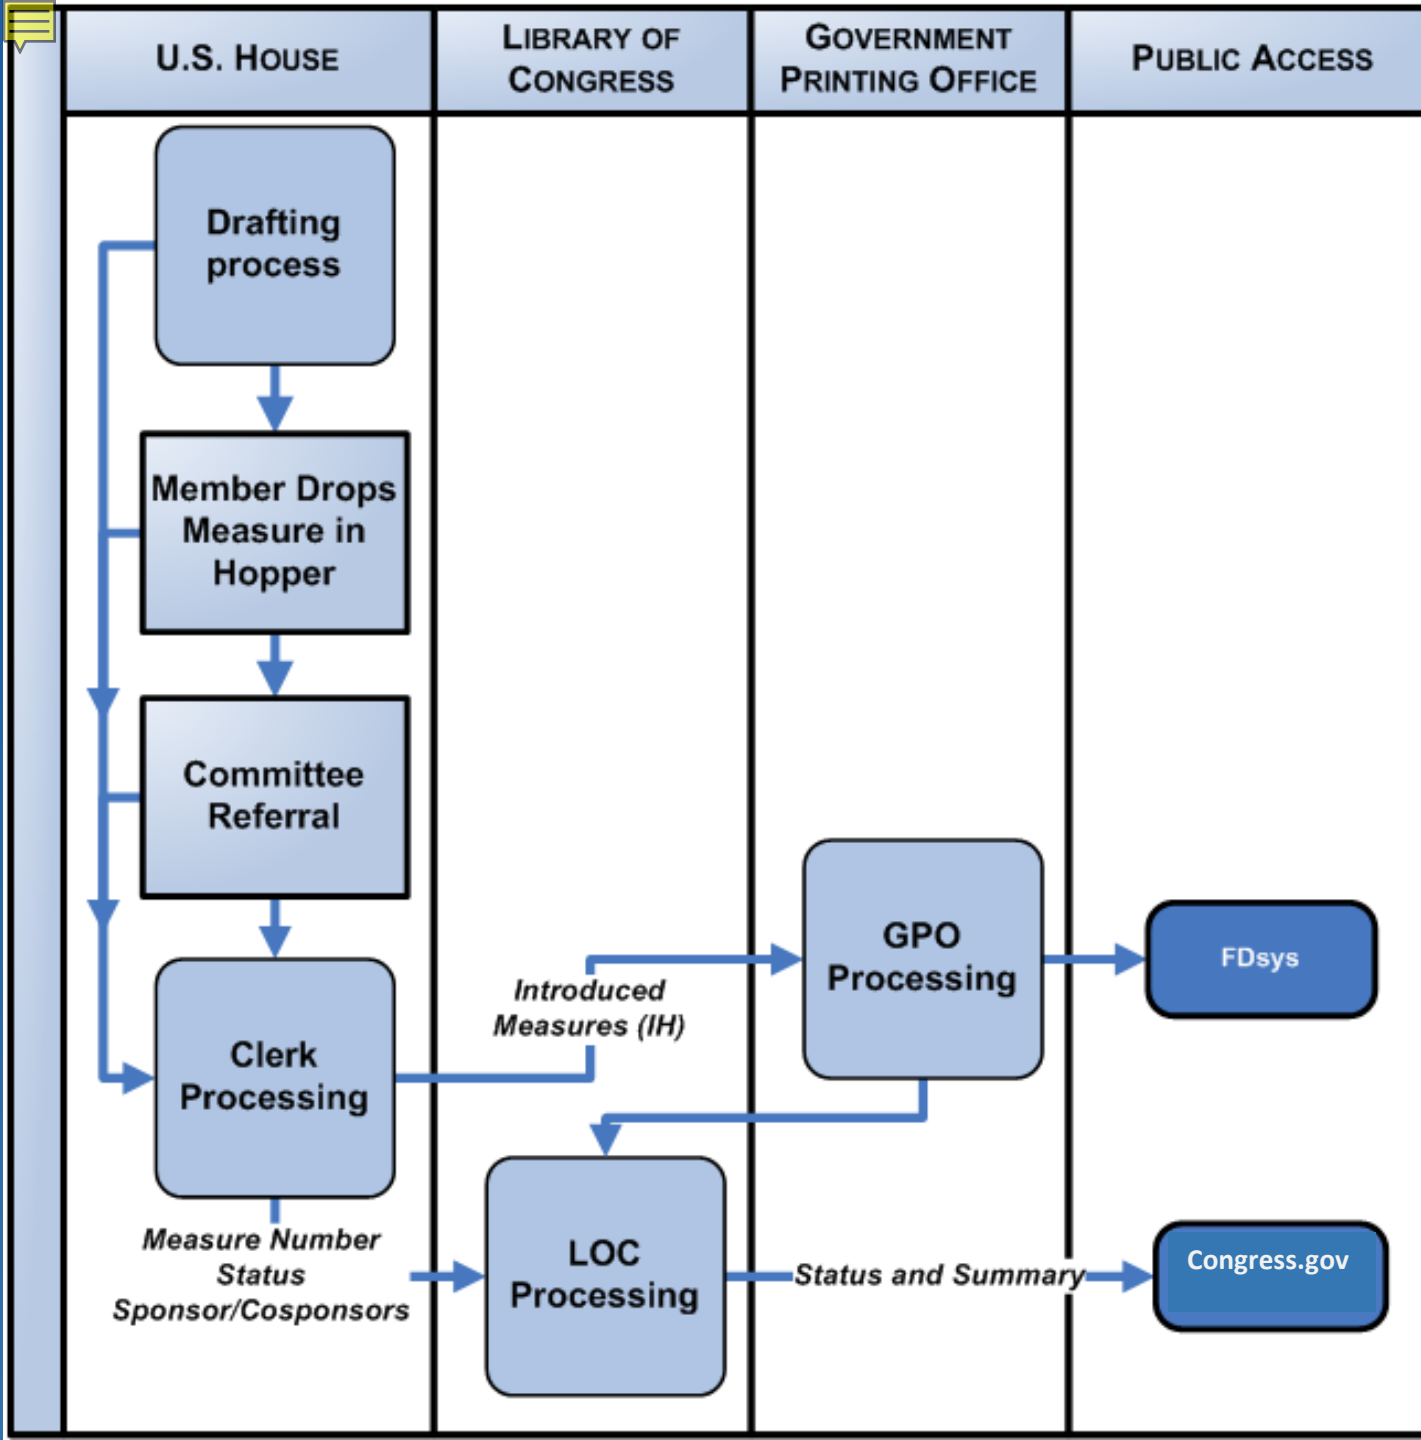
U.S. HOUSE

LIBRARY OF CONGRESS

GOVERNMENT PRINTING OFFICE

PUBLIC ACCESS

Drafting process

Member Drops Measure in Hopper

Committee Referral

Clerk Processing

Introduced Measures (IH)

GPO Processing

FDsys

Measure Number Status Sponsor/Cosponsors

LOC Processing

Status and Summary

Congress.gov